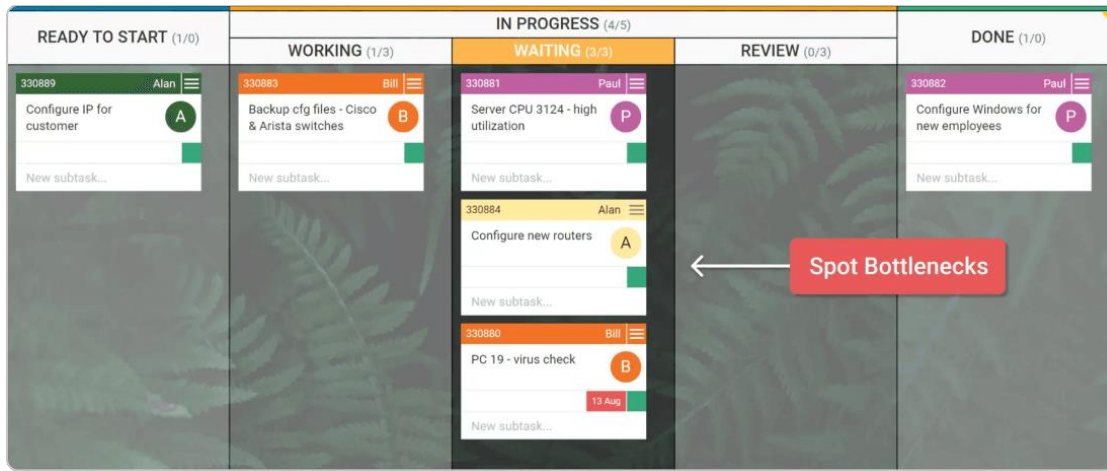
READY TO START (1/0)

IN PROGRESS (4/5)

WORKING (1/3)

WAITING (3/3)

REVIEW (0/3)

DONE (1/0)

330889 Alan
Configure IP for customer
A
New subtask...

330883 Bill
Backup cfg files - Cisco & Arista switches
B
New subtask...

330881 Paul
Server CPU 3124 - high utilization
P
New subtask...

330884 Alan
Configure new routers
A
New subtask...

330880 Bill
PC 19 - virus check
B
13 Aug
New subtask...

Spot Bottlenecks

330882 Paul
Configure Windows for new employees
P
New subtask...